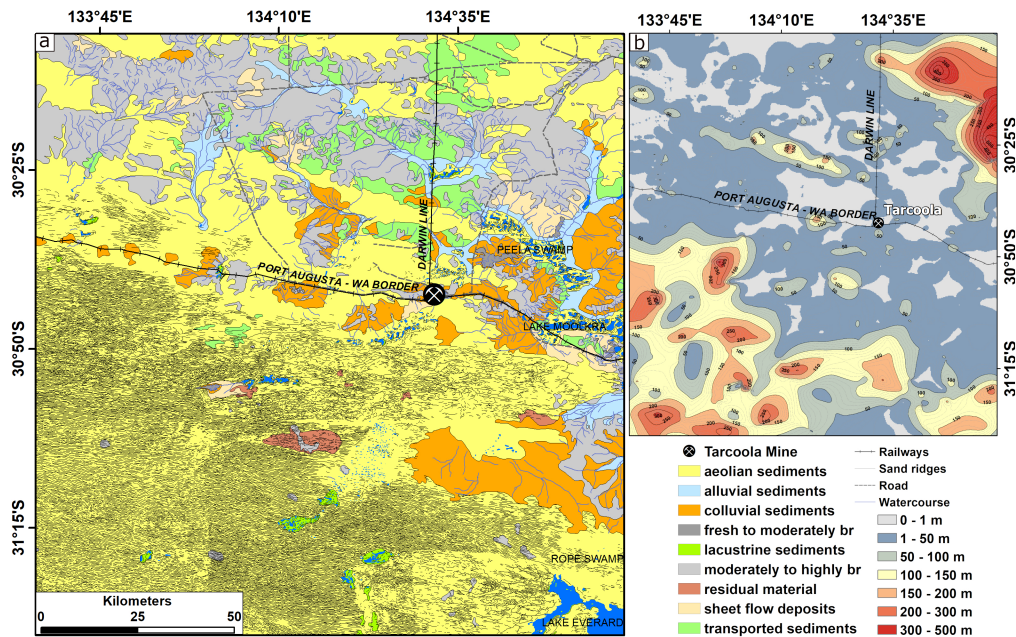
133°45'E 134°10'E 134°35'E

a

30°25'S

30°50'S

31°15'S

DARWIN LINE

PEELA SWAMP

PORT AUGUSTA - WA BORDER

LAKE MODEKRA

ROPE SWAMP

LAKE EVERARD

Kilometers
0 25 50

133°45'E 134°10'E 134°35'E

b

DARWIN LINE

PORT AUGUSTA - WA BORDER

Tarcoola

30°25'S

30°50'S

31°15'S

Tarcoola Mine
aeolian sediments
alluvial sediments
colluvial sediments
fresh to moderately br
lacustrine sediments
moderately to highly br
residual material
sheet flow deposits
transported sediments

Railways
Sand ridges
Road
Watercourse
0 - 1 m
1 - 50 m
50 - 100 m
100 - 150 m
150 - 200 m
200 - 300 m
300 - 500 m